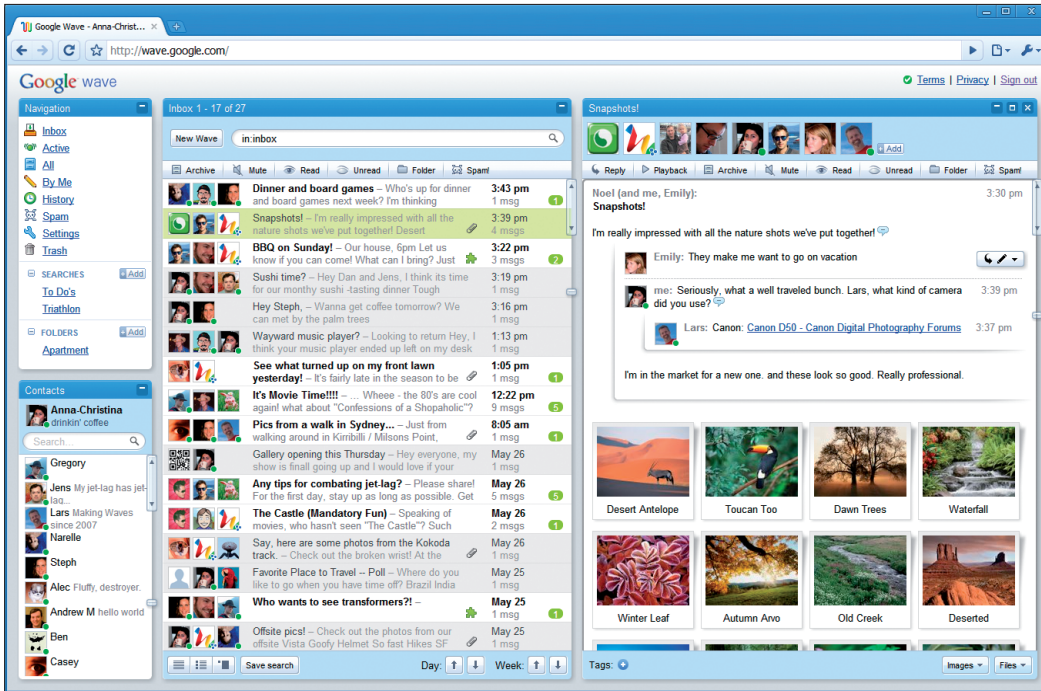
Google Wave - Anna-Christ...

http://wave.google.com/

Google wave

Terms | Privacy | Sign out

Navigation

Inbox
Active
All
By Me
History
Spam
Settings
Trash

SEARCHES Add
To Do's
Triathlon

FOLDERS Add
Apartment

Contacts

Anna-Christina
drinkin' coffee

Search...

Gregory
Jens My jet-lag has jet-lag...
Lars Making Waves since 2007
Narelle
Steph
Alec Fluffy, destroyer.
Andrew M hello world
Ben
Casey

Inbox 1 - 17 of 27

New Wave
in:inbox

Archive | Mute | Read | Unread | Folder | Spam!

| | | |
|---|---|---|
| Dinner and board games – Who's up for dinner and board games next week? I'm thinking | 3:43 pm 1 msg | 1 |
| Snapshots! – I'm really impressed with all the nature shots we've put together! Desert | 3:39 pm 4 msgs | 1 |
| BBQ on Sunday! – Our house, 6pm Let us know if you can come! What can I bring? Just | 3:22 pm 3 msgs | 2 |
| Sushi time? – Hey Dan and Jens, I think its time for our monthly sushi -tasting dinner Tough | 3:19 pm 1 msg | |
| Hey Steph, – Wanna get coffee tomorrow? We can met by the palm trees | 3:16 pm 1 msg | |
| Wayward music player? – Looking to return Hey, I think your music player ended up left on my desk | 1:13 pm 1 msg | |
| See what turned up on my front lawn yesterday! – It's fairly late in the season to be | 1:05 pm 1 msg | 1 |
| It's Movie Time!!!! – ... Wheee - the 80's are cool again! what about "Confessions of a Shopaholic"? | 12:22 pm 9 msgs | 5 |
| Pics from a walk in Sydney... – Just from walking around in Kirribilli / Milsons Point, | 8:05 am 1 msg | 1 |
| Gallery opening this Thursday – Hey everyone, my show is finall going up and I would love if your | May 26 1 msg | |
| Any tips for combating jet-lag? – Please share! For the first day, stay up as long as possible. Get | May 26 5 msgs | 5 |
| The Castle (Mandatory Fun) – Speaking of movies, who hasn't seen "The Castle"? Such | May 26 2 msgs | 1 |
| Say, here are some photos from the Kokoda track. – Check out the broken wrist! At the | May 26 1 msg | |
| Favorite Place to Travel – Poll – Where do you like to go when you have time off? Brazil India | May 25 1 msg | |
| Who wants to see transformers?! – | May 25 1 msg | 1 |
| Offsite pics! – Check out the photos from our offsite Vista Goofy Helmet So fast Helmet SF | May 25 1 msg | |

Save search
Day:
Week:

Snapshots!

Add

Reply | Playback | Archive | Mute | Read | Unread | Folder | Spam!

Noel (and me, Emily): 3:30 pm
Snapshots!

I'm really impressed with all the nature shots we've put together!

Emily: They make me want to go on vacation

me: Seriously, what a well traveled bunch. Lars, what kind of camera did you use? 3:39 pm

Lars: Canon: Canon D50 - Canon Digital Photography Forums 3:37 pm

I'm in the market for a new one. and these look so good. Really professional.

Desert Antelope
Toucan Too
Dawn Trees
Waterfall
Winter Leaf
Autumn Arvo
Old Creek
Deserted

Tags:
Images
Files